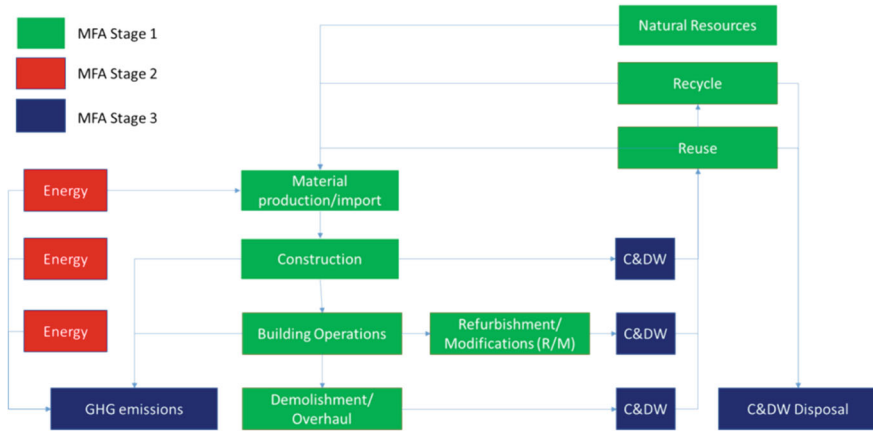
MFA Stage 1

MFA Stage 2

MFA Stage 3

Natural Resources

Recycle

Reuse

Energy

Material production/import

Energy

Construction

C&DW

Energy

Building Operations

Refurbishment/ Modifications (R/M)

C&DW

GHG emissions

Demolishment/ Overhaul

C&DW

C&DW Disposal